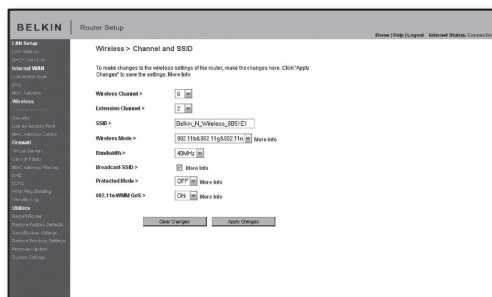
BELKIN | Router Setup

Home | Help | Logout Internet Status: Connected

LAN Setup
LAN Settings
DHCP Client List
Internet WAN
Connection Type
DNS
MAC Address
Wireless
Channel and SSID
Security
Use as Access Point
MAC Address Control
Firewall
Virtual Servers
Client IP Filters
MAC Address Filtering
DMZ
DDNS
WAN Ping Blocking
Security Log
Utilities
Restart Router
Restore Factory Defaults
Save/Backup Settings
Restore Previous Settings
Firmware Update
System Settings

Wireless > Channel and SSID

To make changes to the wireless settings of the router, make the changes here. Click "Apply Changes" to save the settings. More Info

Wireless Channel > 6

Extension Channel > 2

SSID > Belkin_N_Wireless_9B51E1

Wireless Mode > 802.11b&802.11g&802.11n More Info

Bandwidth > 40MHz

Broadcast SSID > More Info

Protected Mode > OFF More Info

802.11e/WMM QoS > ON More Info

Clear Changes Apply Changes